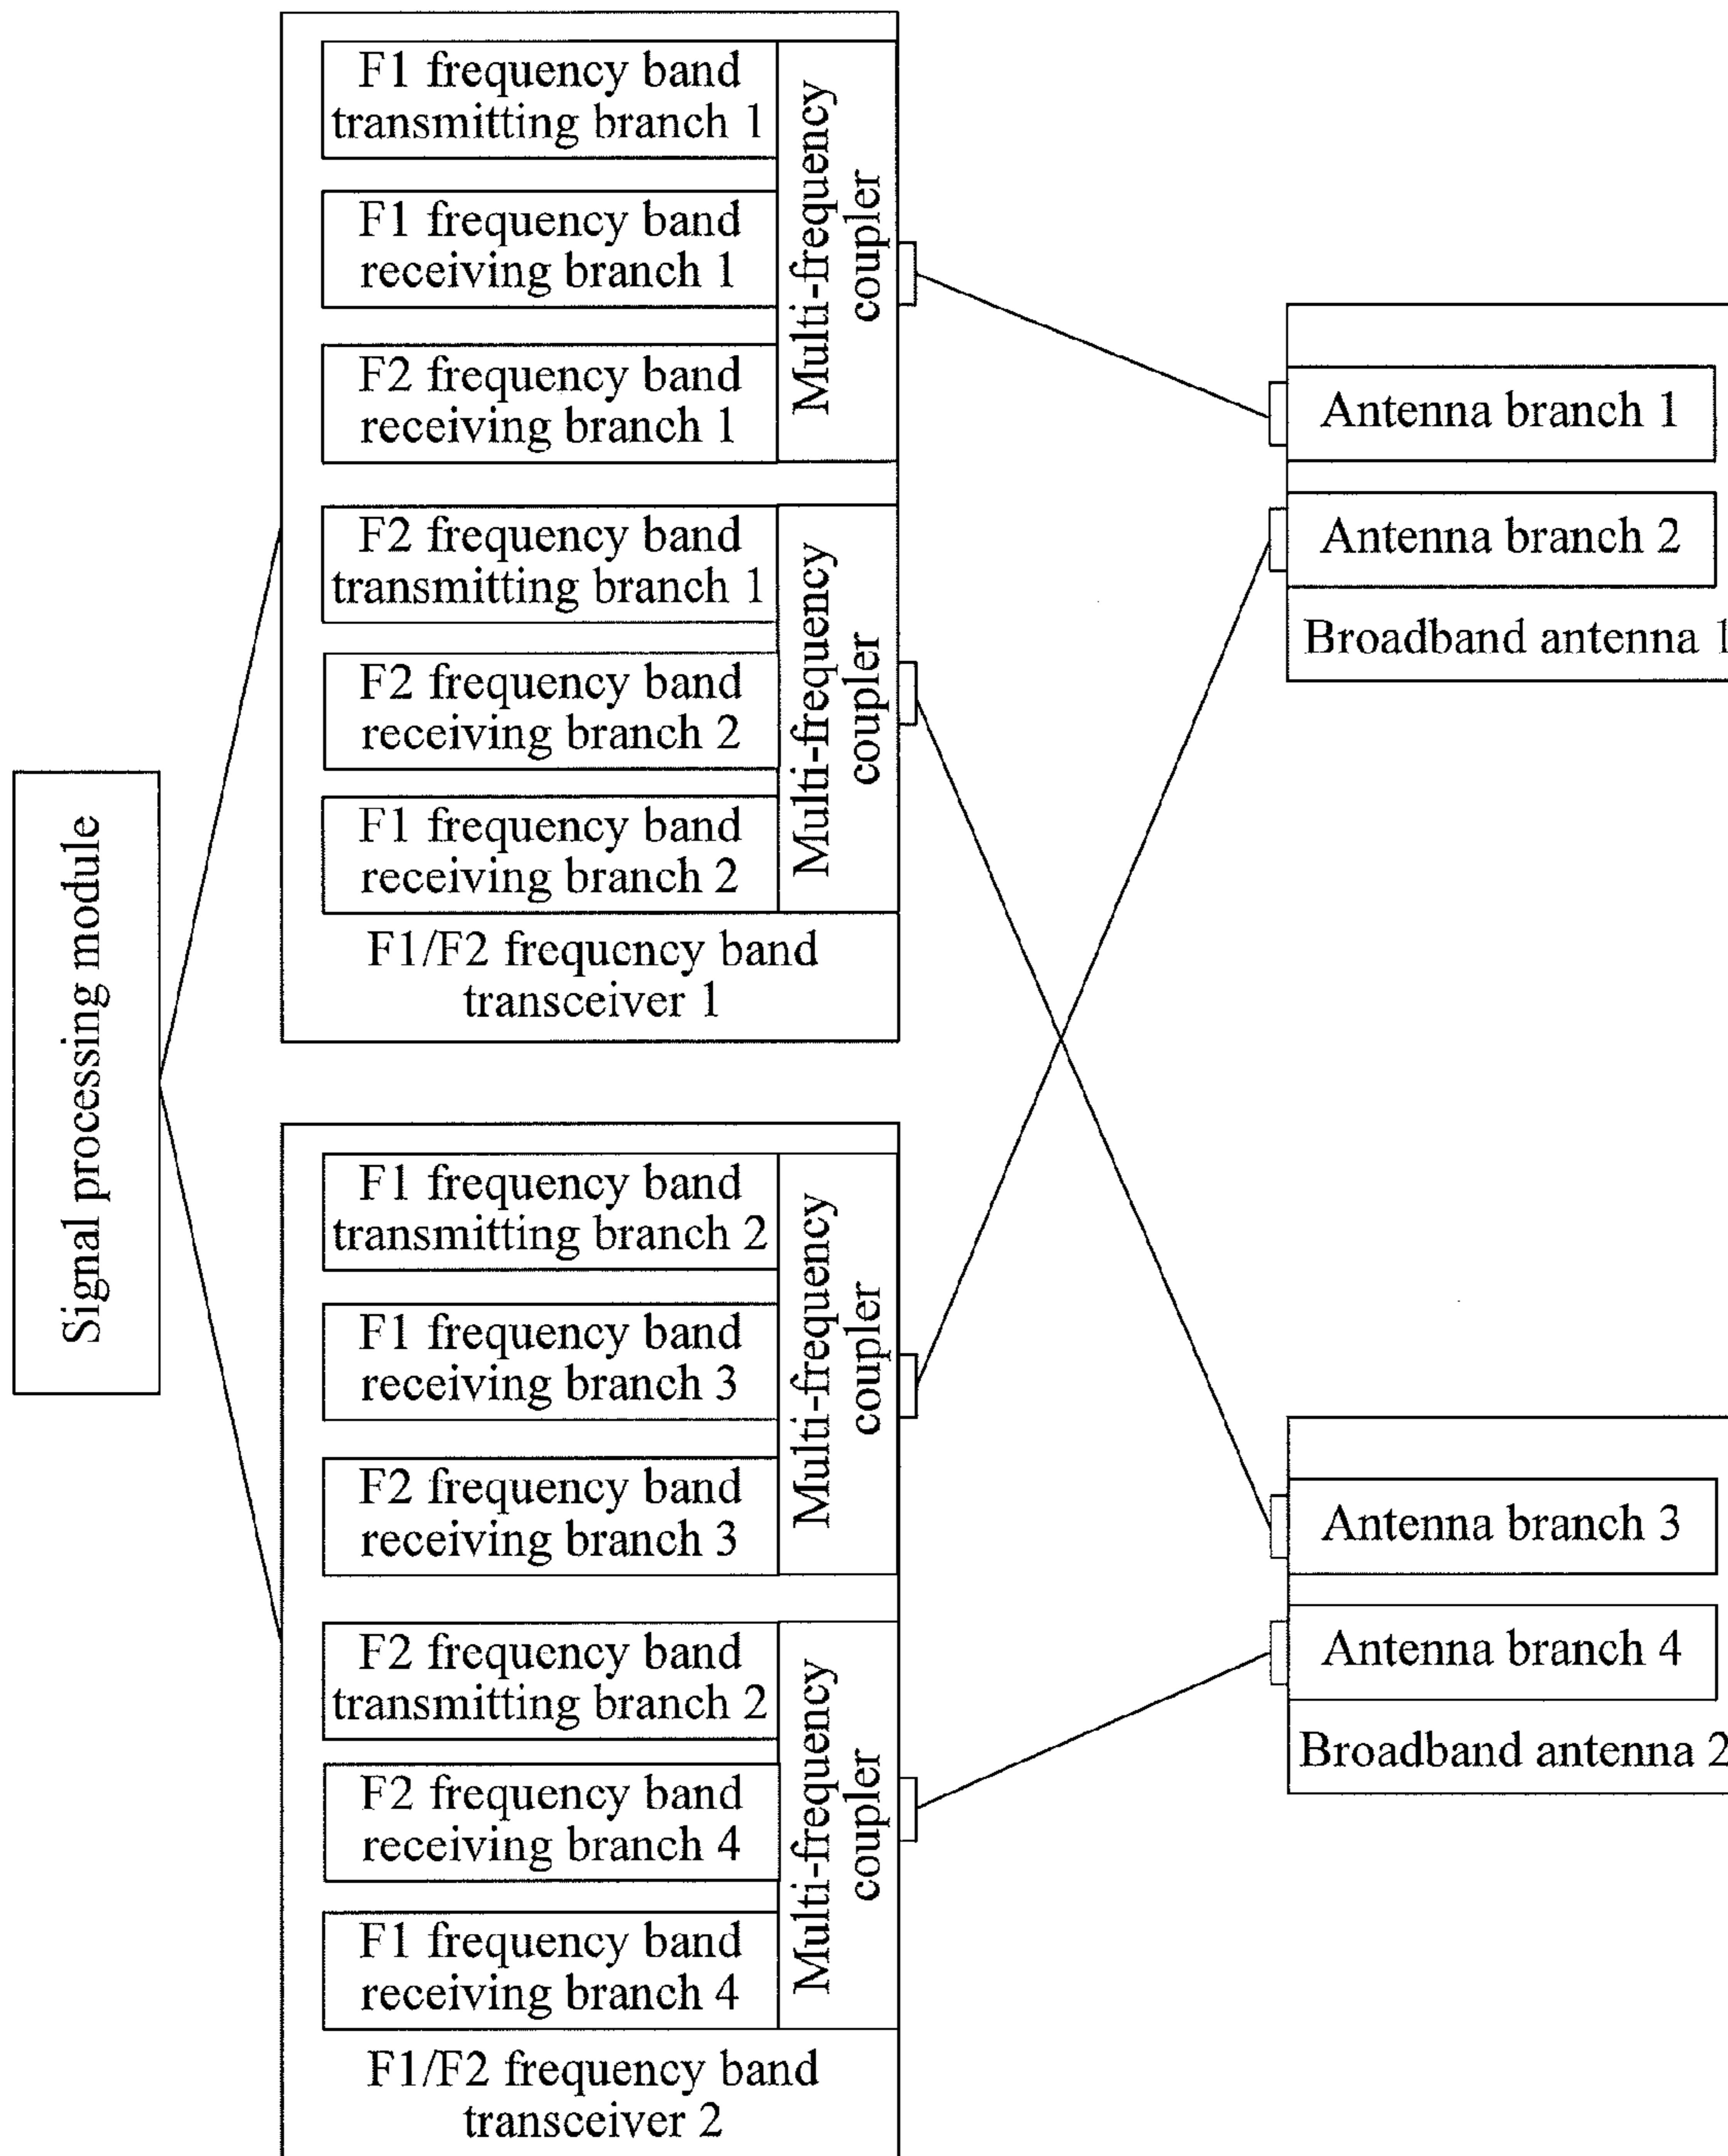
Signal processing module

F1 frequency band transmitting branch 1

F1 frequency band receiving branch 1

F2 frequency band receiving branch 1

Multi-frequency coupler

F2 frequency band transmitting branch 1

F2 frequency band receiving branch 2

F1 frequency band receiving branch 2

Multi-frequency coupler

F1/F2 frequency band transceiver 1

F1 frequency band transmitting branch 2

F1 frequency band receiving branch 3

F2 frequency band receiving branch 3

Multi-frequency coupler

F2 frequency band transmitting branch 2

F2 frequency band receiving branch 4

F1 frequency band receiving branch 4

Multi-frequency coupler

F1/F2 frequency band transceiver 2

Antenna branch 1

Antenna branch 2

Broadband antenna 1

Antenna branch 3

Antenna branch 4

Broadband antenna 2